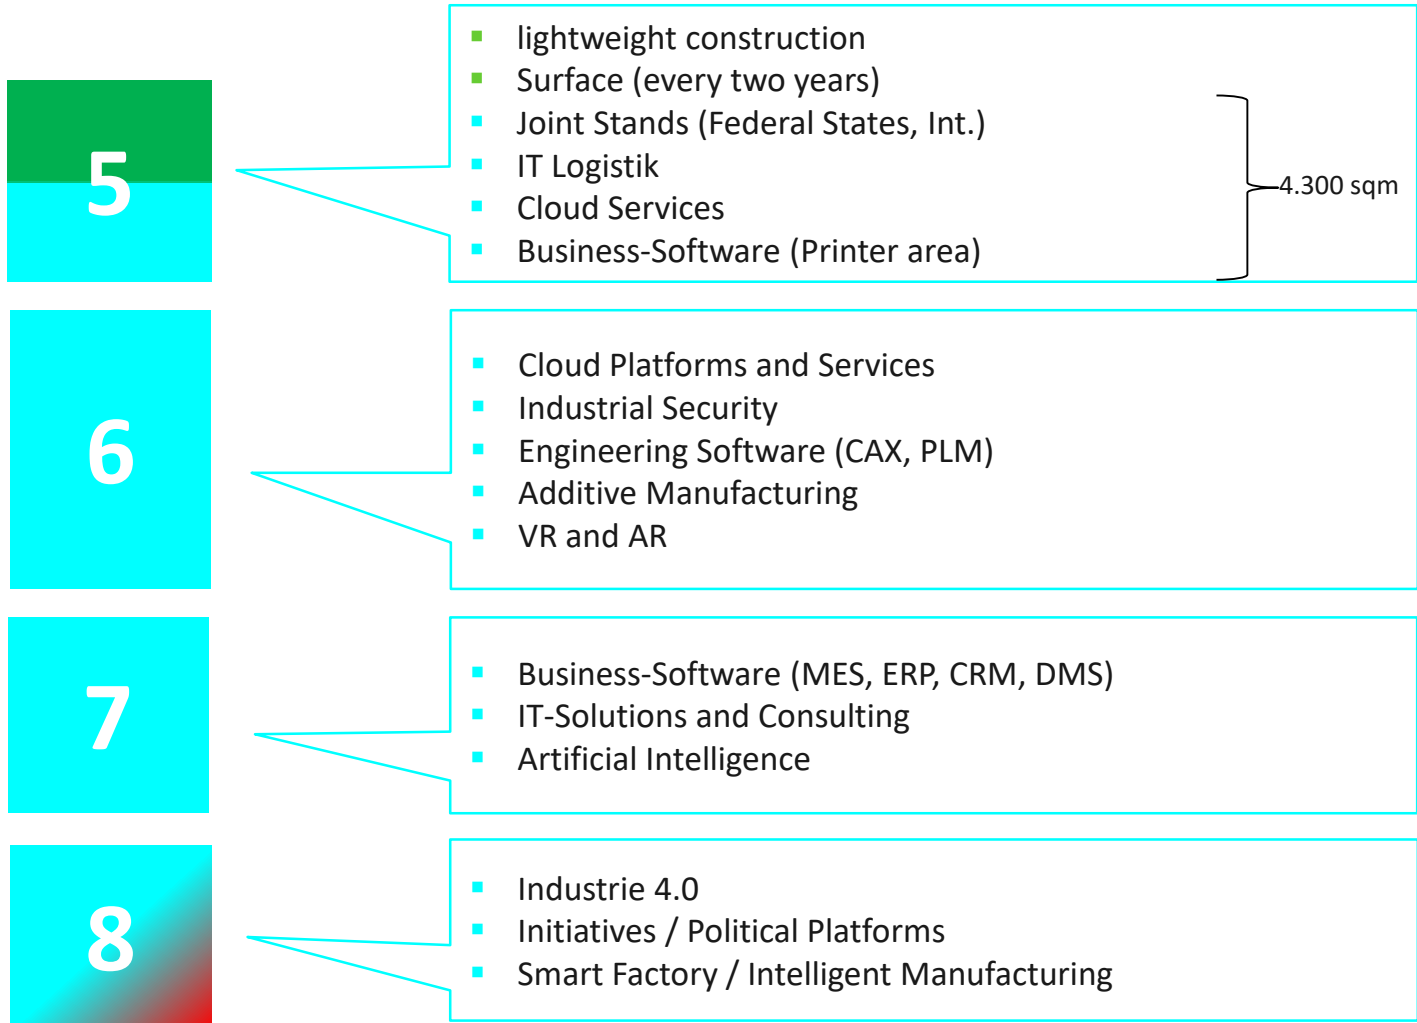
5

- lightweight construction
- Surface (every two years)
- Joint Stands (Federal States, Int.)
- IT Logistik
- Cloud Services
- Business-Software (Printer area)

4.300 sqm

6

- Cloud Platforms and Services
- Industrial Security
- Engineering Software (CAX, PLM)
- Additive Manufacturing
- VR and AR

7

- Business-Software (MES, ERP, CRM, DMS)
- IT-Solutions and Consulting
- Artificial Intelligence

8

- Industrie 4.0
- Initiatives / Political Platforms
- Smart Factory / Intelligent Manufacturing